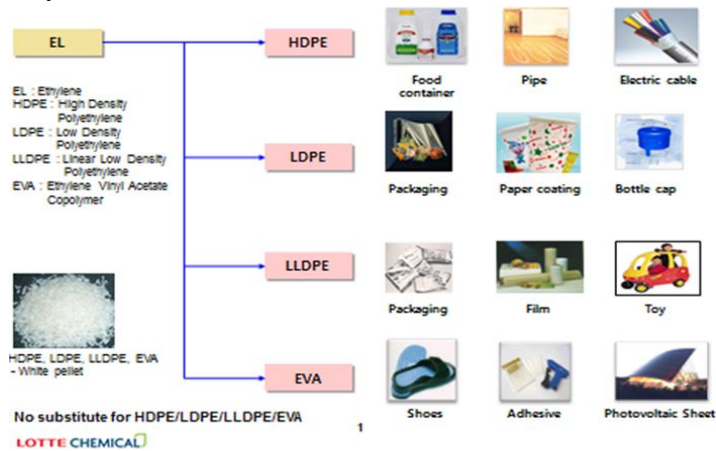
EL

EL : Ethylene
HDPE : High Density Polyethylene
LDPE : Low Density Polyethylene
LLDPE : Linear Low Density Polyethylene
EVA : Ethylene Vinyl Acetate Copolymer

HDPE, LDPE, LLDPE, EVA
- White pellet

HDPE

Food container

Pipe

Electric cable

LDPE

Packaging

Paper coating

Bottle cap

LLDPE

Packaging

Film

Toy

EVA

Shoes

Adhesive

Photovoltaic Sheet

No substitute for HDPE/LDPE/LLDPE/EVA

1

LOTTE CHEMICAL